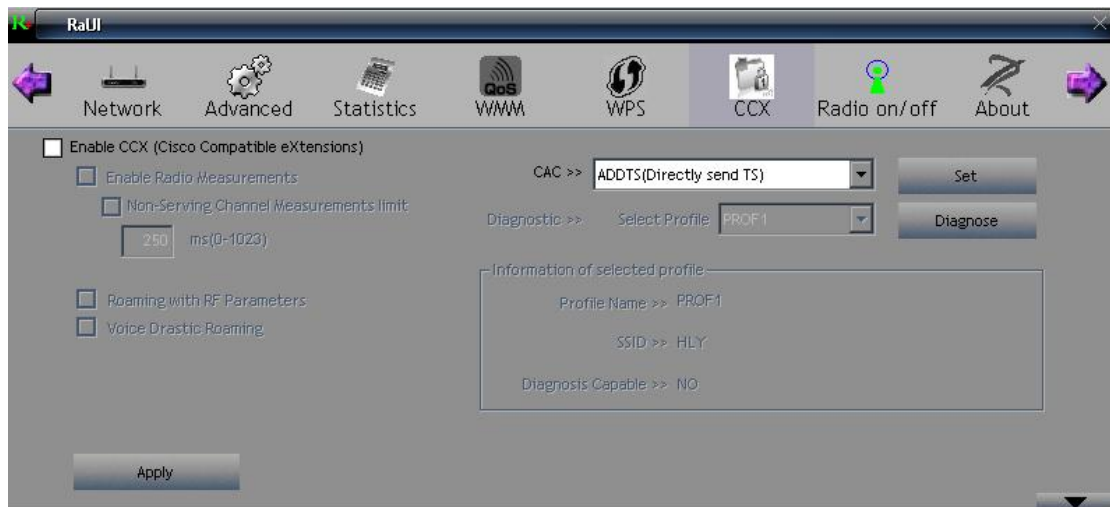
RaUI

Network Advanced Statistics QoS WMM WPS CCX Radio on/off About

Enable CCX (Cisco Compatible eXtensions)

Enable Radio Measurements

Non-Serving Channel Measurements limit

250 ms(0-1023)

Roaming with RF Parameters

Voice Drastic Roaming

CAC >> ADDTS(Directly send TS)

Set

Diagnostic >> Select Profile PROF1

Diagnose

Information of selected profile

Profile Name >> PROF1

SSID >> HLY

Diagnosis Capable >> NO

Apply